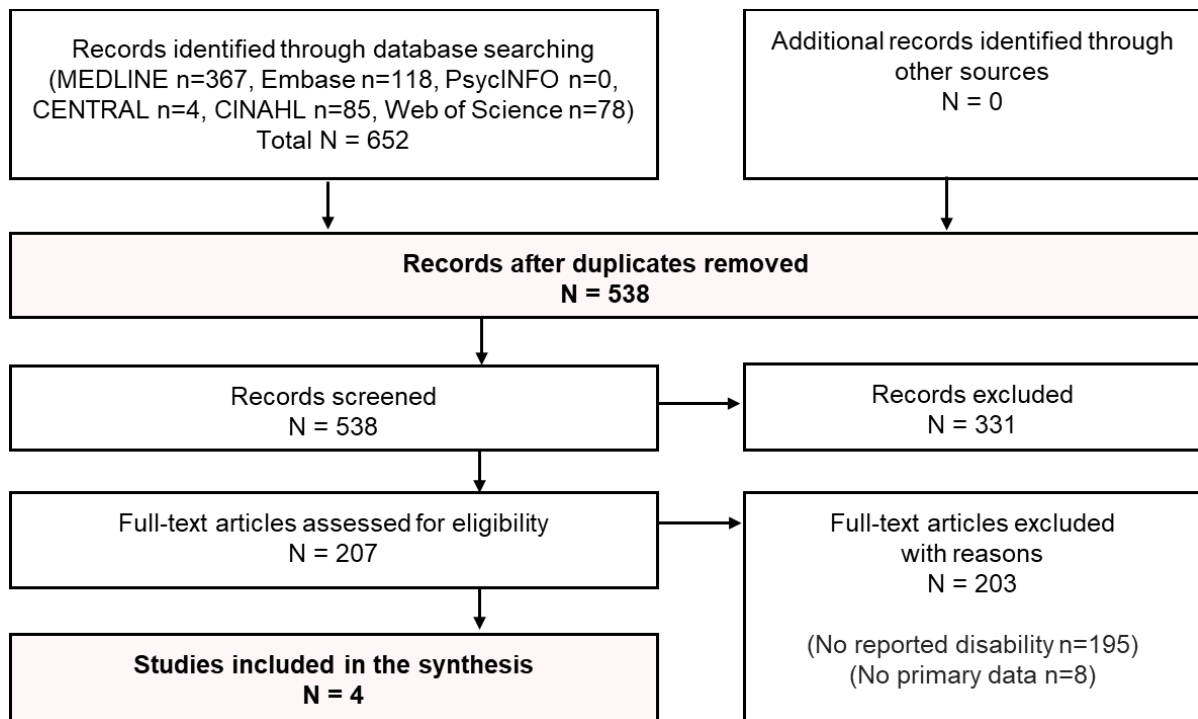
Records identified through database searching (MEDLINE n=367, Embase n=118, PsycINFO n=0, CENTRAL n=4, CINAHL n=85, Web of Science n=78) Total N = 652

Additional records identified through other sources N = 0

**Records after duplicates removed N = 538**

Records screened N = 538

Records excluded N = 331

Full-text articles assessed for eligibility N = 207

Full-text articles excluded with reasons N = 203

(No reported disability n=195) (No primary data n=8)

**Studies included in the synthesis N = 4**